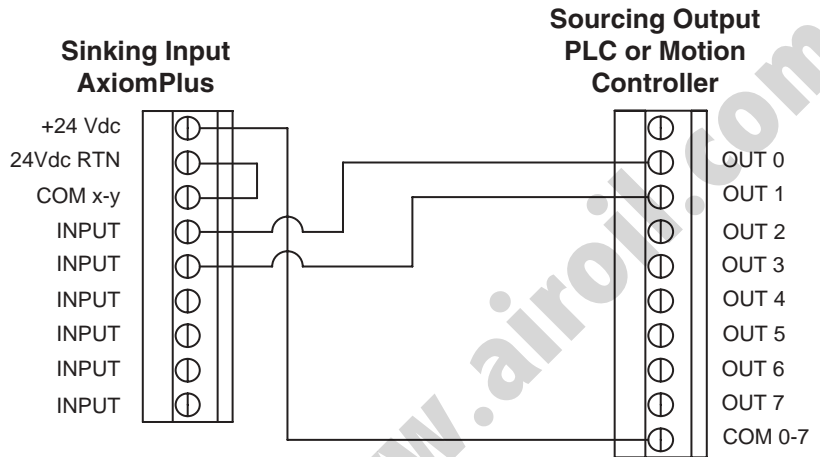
Sinking Input
AxiomPlus

Sourcing Output
PLC or Motion
Controller

+24 Vdc
24Vdc RTN
COM x-y
INPUT
INPUT
INPUT
INPUT
INPUT
INPUT

OUT 0
OUT 1
OUT 2
OUT 3
OUT 4
OUT 5
OUT 6
OUT 7
COM 0-7

www.airoil.com